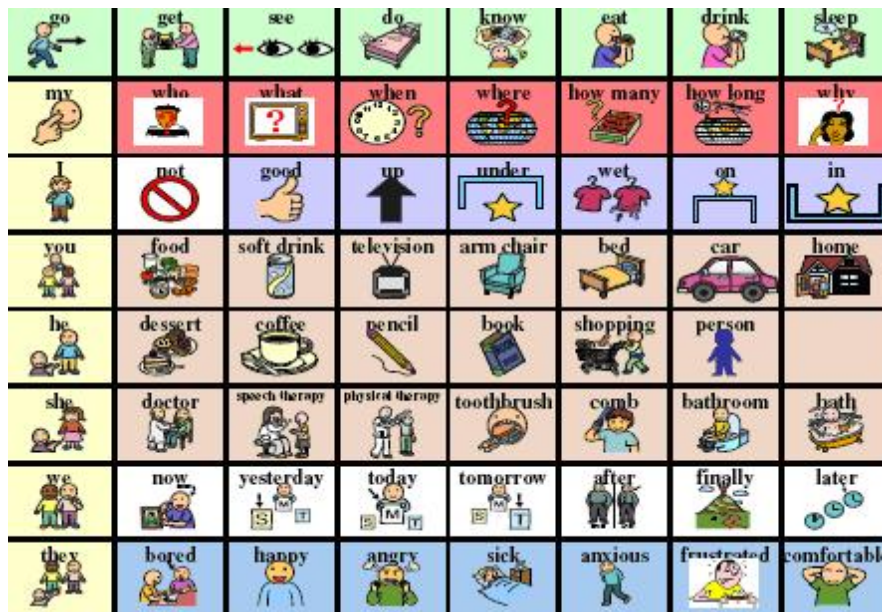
| go | get | see | do | know | eat | drink | sleep |
|---|---|---|---|---|---|---|---|
| my | who | what ? | when ? | where ? | how many | how long | why ? |
| I | not | good | up | under | wet | on | in |
| you | food | soft drink | television | arm chair | bed | car | home |
| he | dessert | coffee | pencil | book | shopping | person | |
| she | doctor | speech therapy | physical therapy | toothbrush | comb | bathroom | bath |
| we | now | yesterday S M T | today S M T | tomorrow S M T | after | finally | later |
| they | bored | happy | angry | sick | anxious | frustrated | comfortabl |